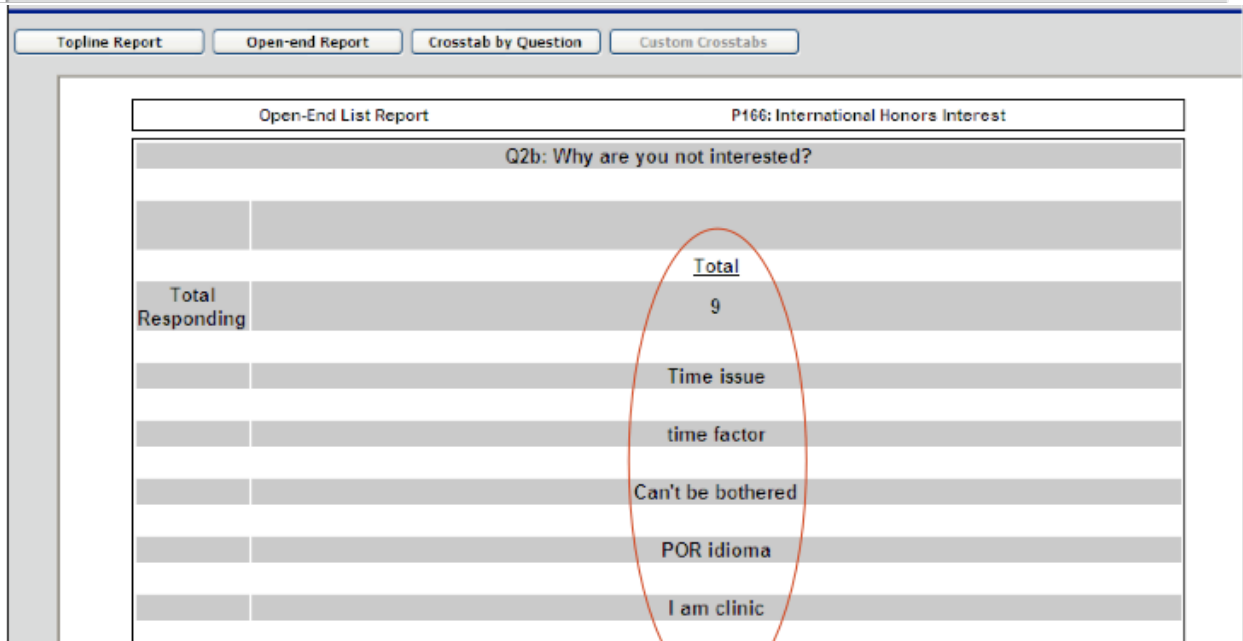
Topline Report | Open-end Report | Crosstab by Question | Custom Crosstabs

Open-End List Report

P166: International Honors Interest

Q2b: Why are you not interested?

| | Total |
|---|---|
| Total Responding | 9 |
| | Time issue |
| | time factor |
| | Can't be bothered |
| | POR idioma |
| | I am clinic |